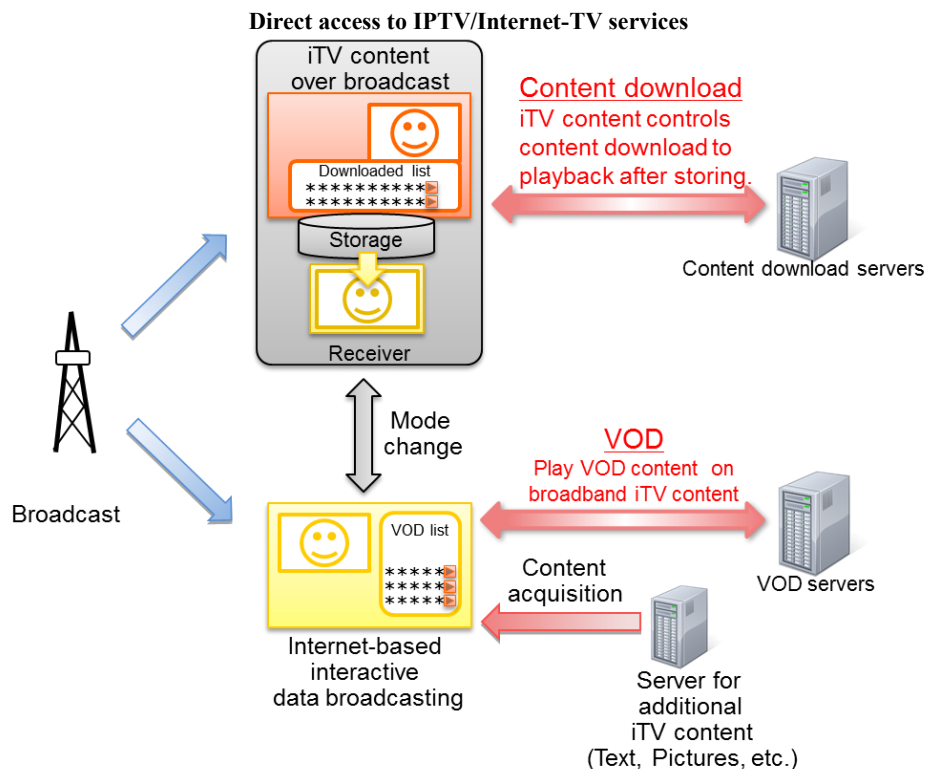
Direct access to IPTV/Internet-TV services

iTV content over broadcast

Downloaded list

**********

**********

Storage

Receiver

Content download

iTV content controls content download to playback after storing.

Content download servers

Broadcast

Mode change

VOD

Play VOD content on broadband iTV content

VOD list

*****

*****

*****

VOD servers

Content acquisition

Internet-based interactive data broadcasting

Server for additional iTV content (Text, Pictures, etc.)